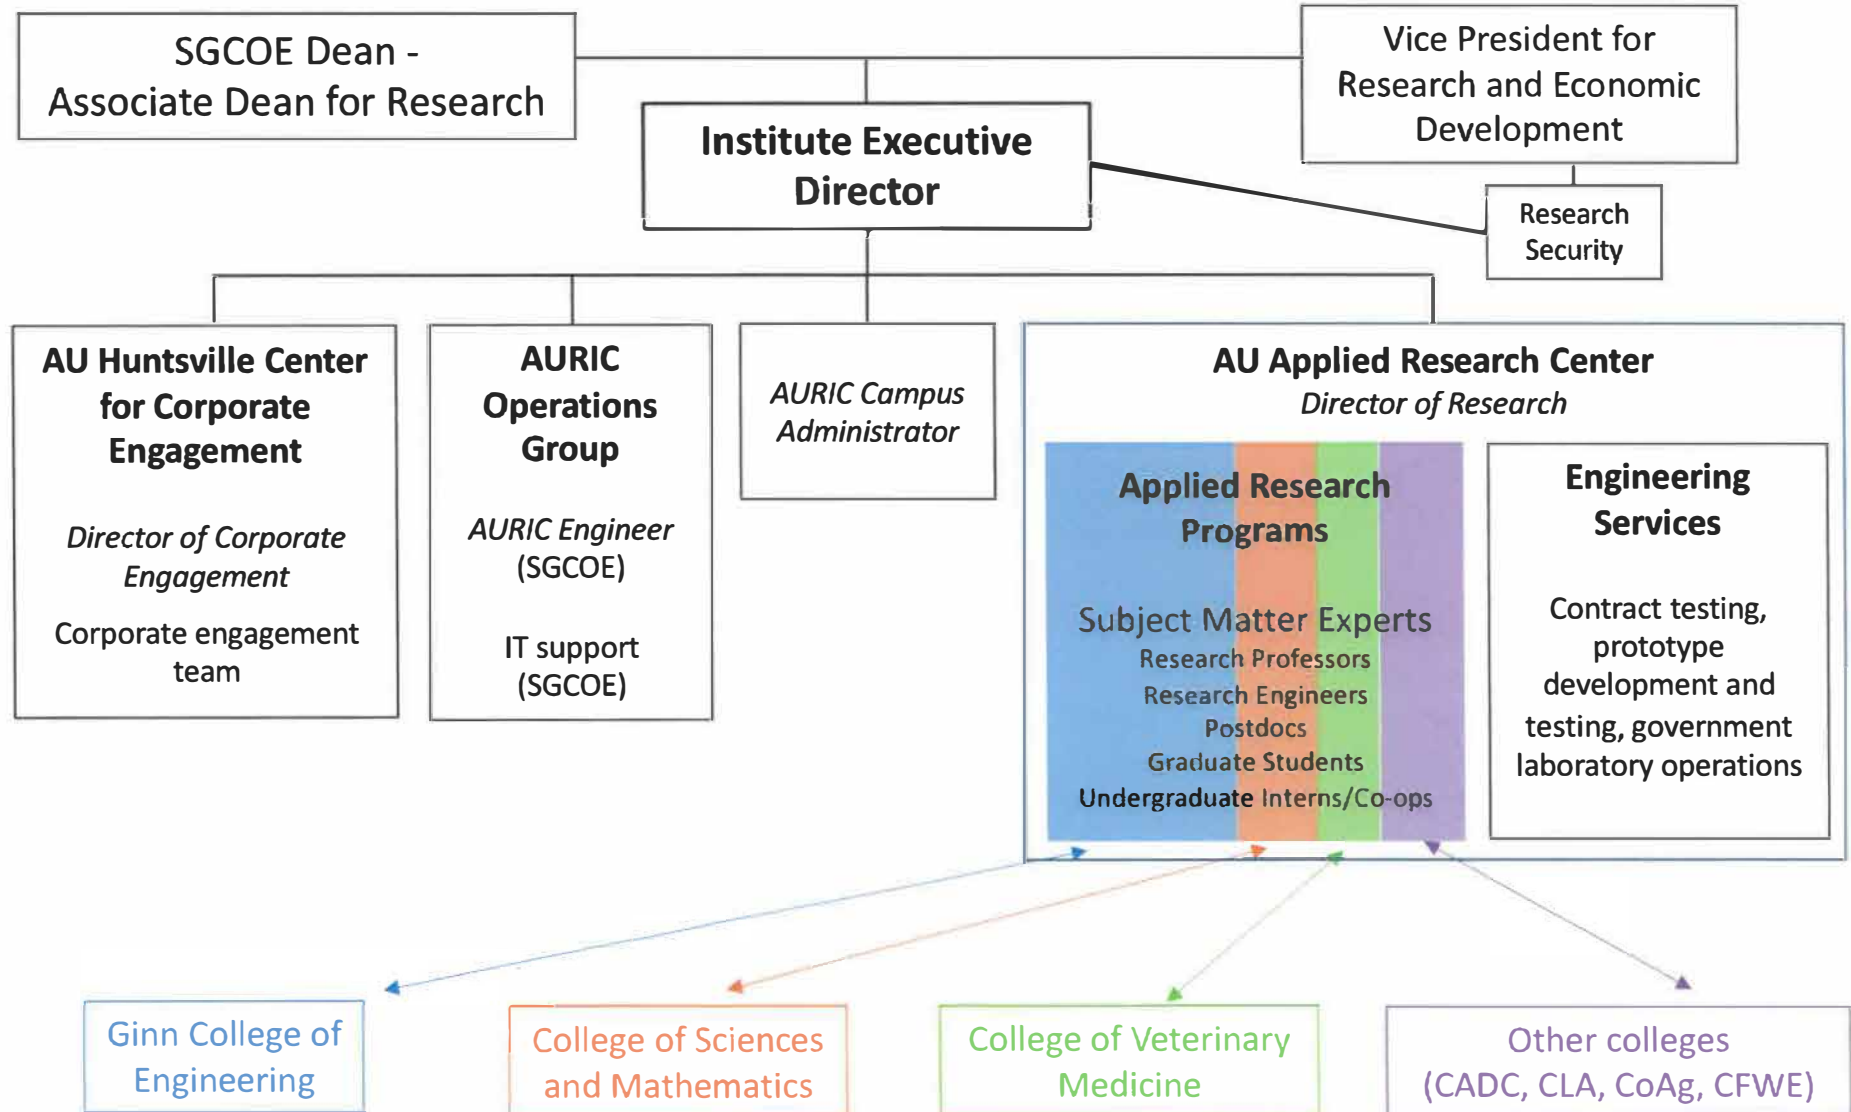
SGCOE Dean - Associate Dean for Research

Vice President for Research and Economic Development

Institute Executive Director

Research Security

AU Huntsville Center for Corporate Engagement

Director of Corporate Engagement

Corporate engagement team

AURIC Operations Group

AURIC Engineer (SGCOE)

IT support (SGCOE)

AURIC Campus Administrator

AU Applied Research Center

Director of Research

Applied Research Programs

Subject Matter Experts
Research Professors
Research Engineers
Postdocs
Graduate Students
Undergraduate Interns/Co-ops

Engineering Services

Contract testing, prototype development and testing, government laboratory operations

Ginn College of Engineering

College of Sciences and Mathematics

College of Veterinary Medicine

Other colleges (CADC, CLA, CoAg, CFWE)